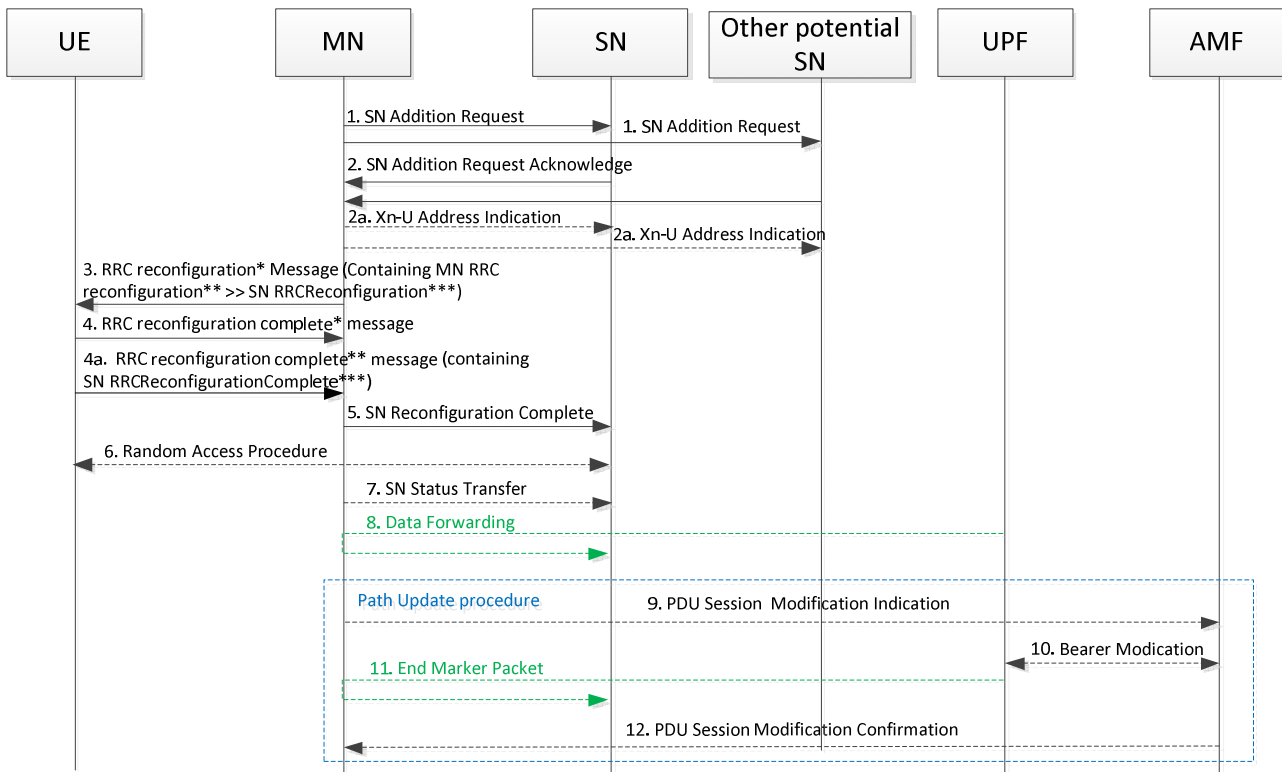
UE

MN

SN

Other potential SN

UPF

AMF

1. SN Addition Request

1. SN Addition Request

2. SN Addition Request Acknowledge

2a. Xn-U Address Indication

2a. Xn-U Address Indication

3. RRC reconfiguration* Message (Containing MN RRC reconfiguration** >> SN RRCReconfiguration***)

4. RRC reconfiguration complete* message

4a. RRC reconfiguration complete** message (containing SN RRCReconfigurationComplete***)

5. SN Reconfiguration Complete

6. Random Access Procedure

7. SN Status Transfer

8. Data Forwarding

Path Update procedure

9. PDU Session Modification Indication

10. Bearer Modication

11. End Marker Packet

12. PDU Session Modification Confirmation